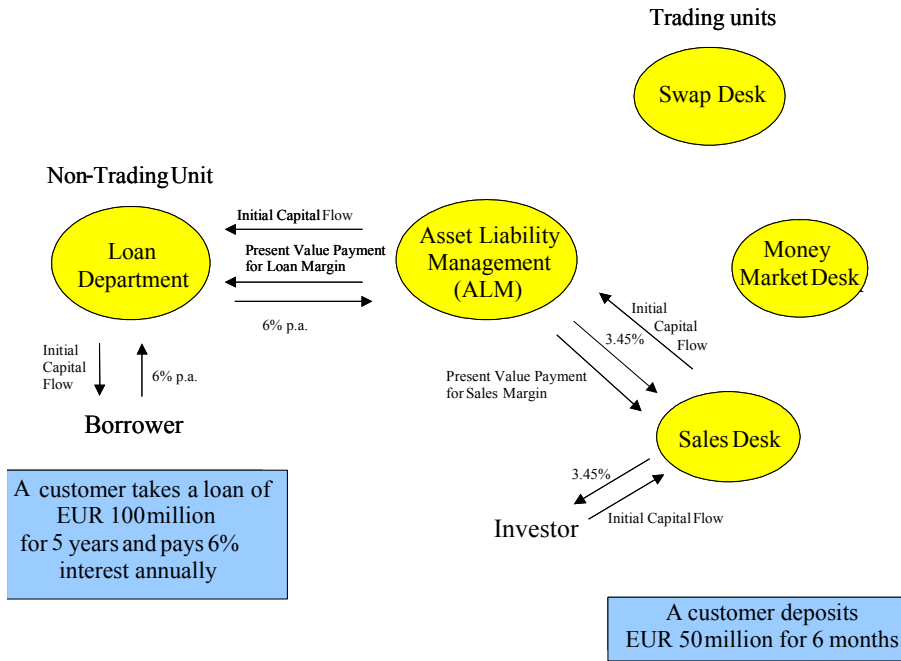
Trading units

Swap Desk

Non-Trading Unit

Initial Capital Flow

Present Value Payment for Loan Margin

Loan Department

Asset Liability Management (ALM)

Money Market Desk

6% p.a.

Initial Capital Flow

3.45%

Initial Capital Flow

6% p.a.

Present Value Payment for Sales Margin

Borrower

Sales Desk

3.45%

A customer takes a loan of EUR 100 million for 5 years and pays 6% interest annually

Investor

Initial Capital Flow

A customer deposits EUR 50 million for 6 months